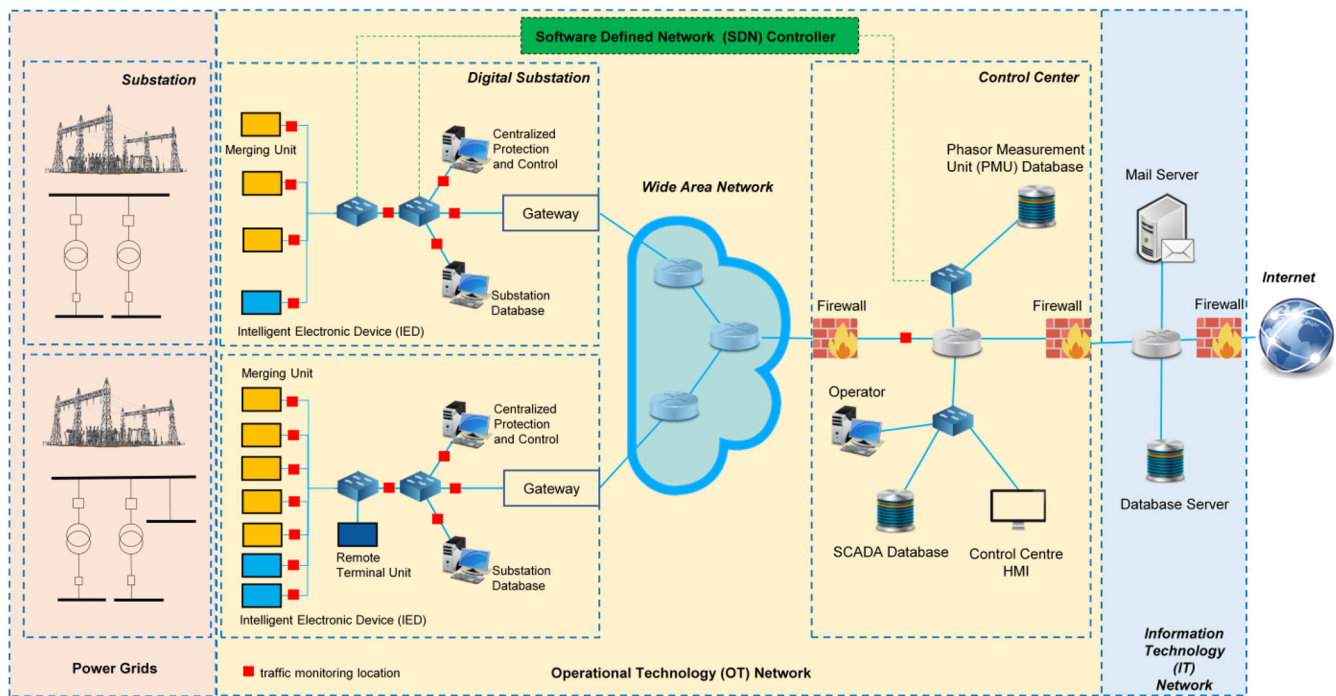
Software Defined Network (SDN) Controller

Substation

Digital Substation

Merging Unit

Centralized Protection and Control

Gateway

Substation Database

Intelligent Electronic Device (IED)

Wide Area Network

Control Center

Phasor Measurement Unit (PMU) Database

Mail Server

Internet

Firewall

Firewall

Firewall

Operator

SCADA Database

Control Centre HMI

Database Server

Merging Unit

Centralized Protection and Control

Gateway

Remote Terminal Unit

Substation Database

Intelligent Electronic Device (IED)

Power Grids

traffic monitoring location

Operational Technology (OT) Network

Information Technology (IT) Network